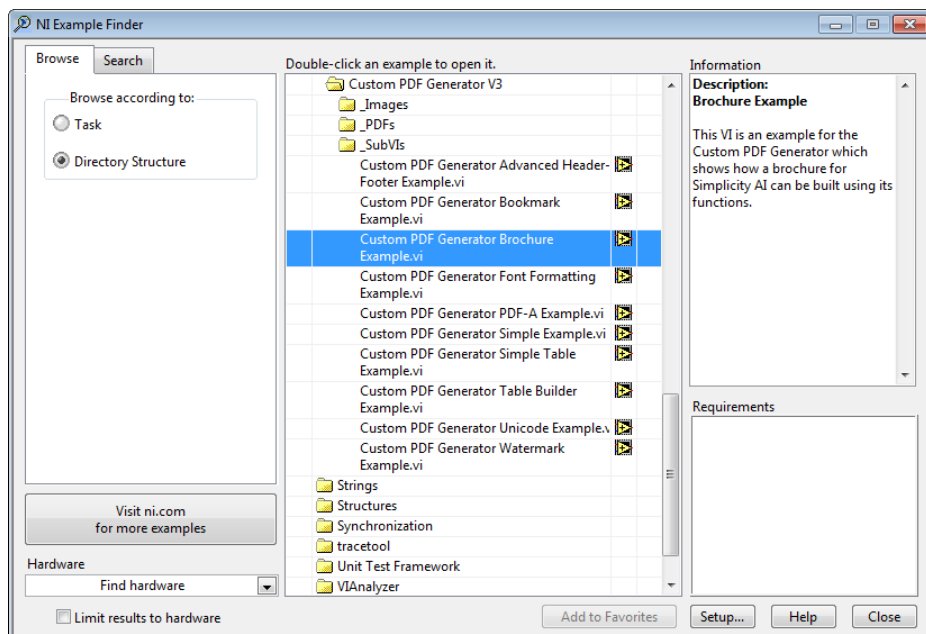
NI Example Finder

Browse Search

Browse according to:
Task
Directory Structure

Visit ni.com
for more examples

Hardware
Find hardware

Limit results to hardware

Double-click an example to open it.

Custom PDF Generator V3
_Images
_PDFs
_SubVIs
Custom PDF Generator Advanced Header-Footer Example.vi
Custom PDF Generator Bookmark Example.vi
Custom PDF Generator Brochure Example.vi
Custom PDF Generator Font Formatting Example.vi
Custom PDF Generator PDF-A Example.vi
Custom PDF Generator Simple Example.vi
Custom PDF Generator Simple Table Example.vi
Custom PDF Generator Table Builder Example.vi
Custom PDF Generator Unicode Example.v
Custom PDF Generator Watermark Example.vi
Strings
Structures
Synchronization
tracetool
Unit Test Framework
VIAnalyzer

Information
Description:
Brochure Example

This VI is an example for the Custom PDF Generator which shows how a brochure for Simplicity AI can be built using its functions.

Requirements

Add to Favorites Setup... Help Close